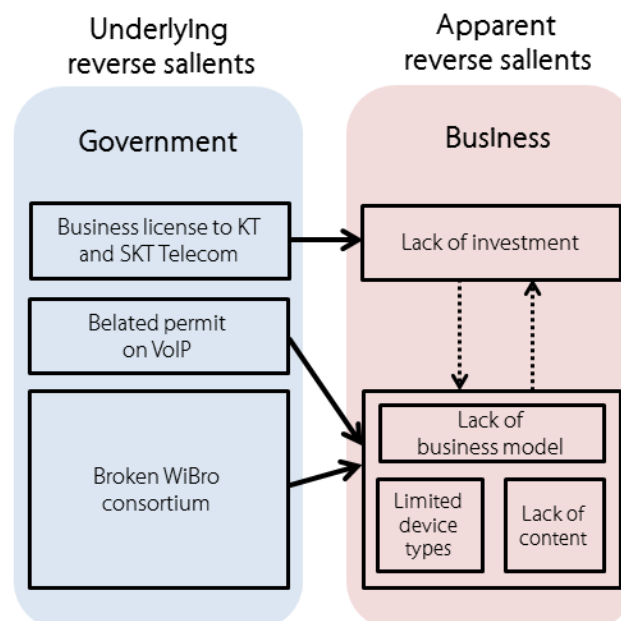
Underlying reverse salients

Apparent reverse salients

Government

Business

Business license to KT and SKT Telecom

Lack of investment

Belated permit on VoIP

Broken WiBro consortium

Lack of business model

Limited device types

Lack of content